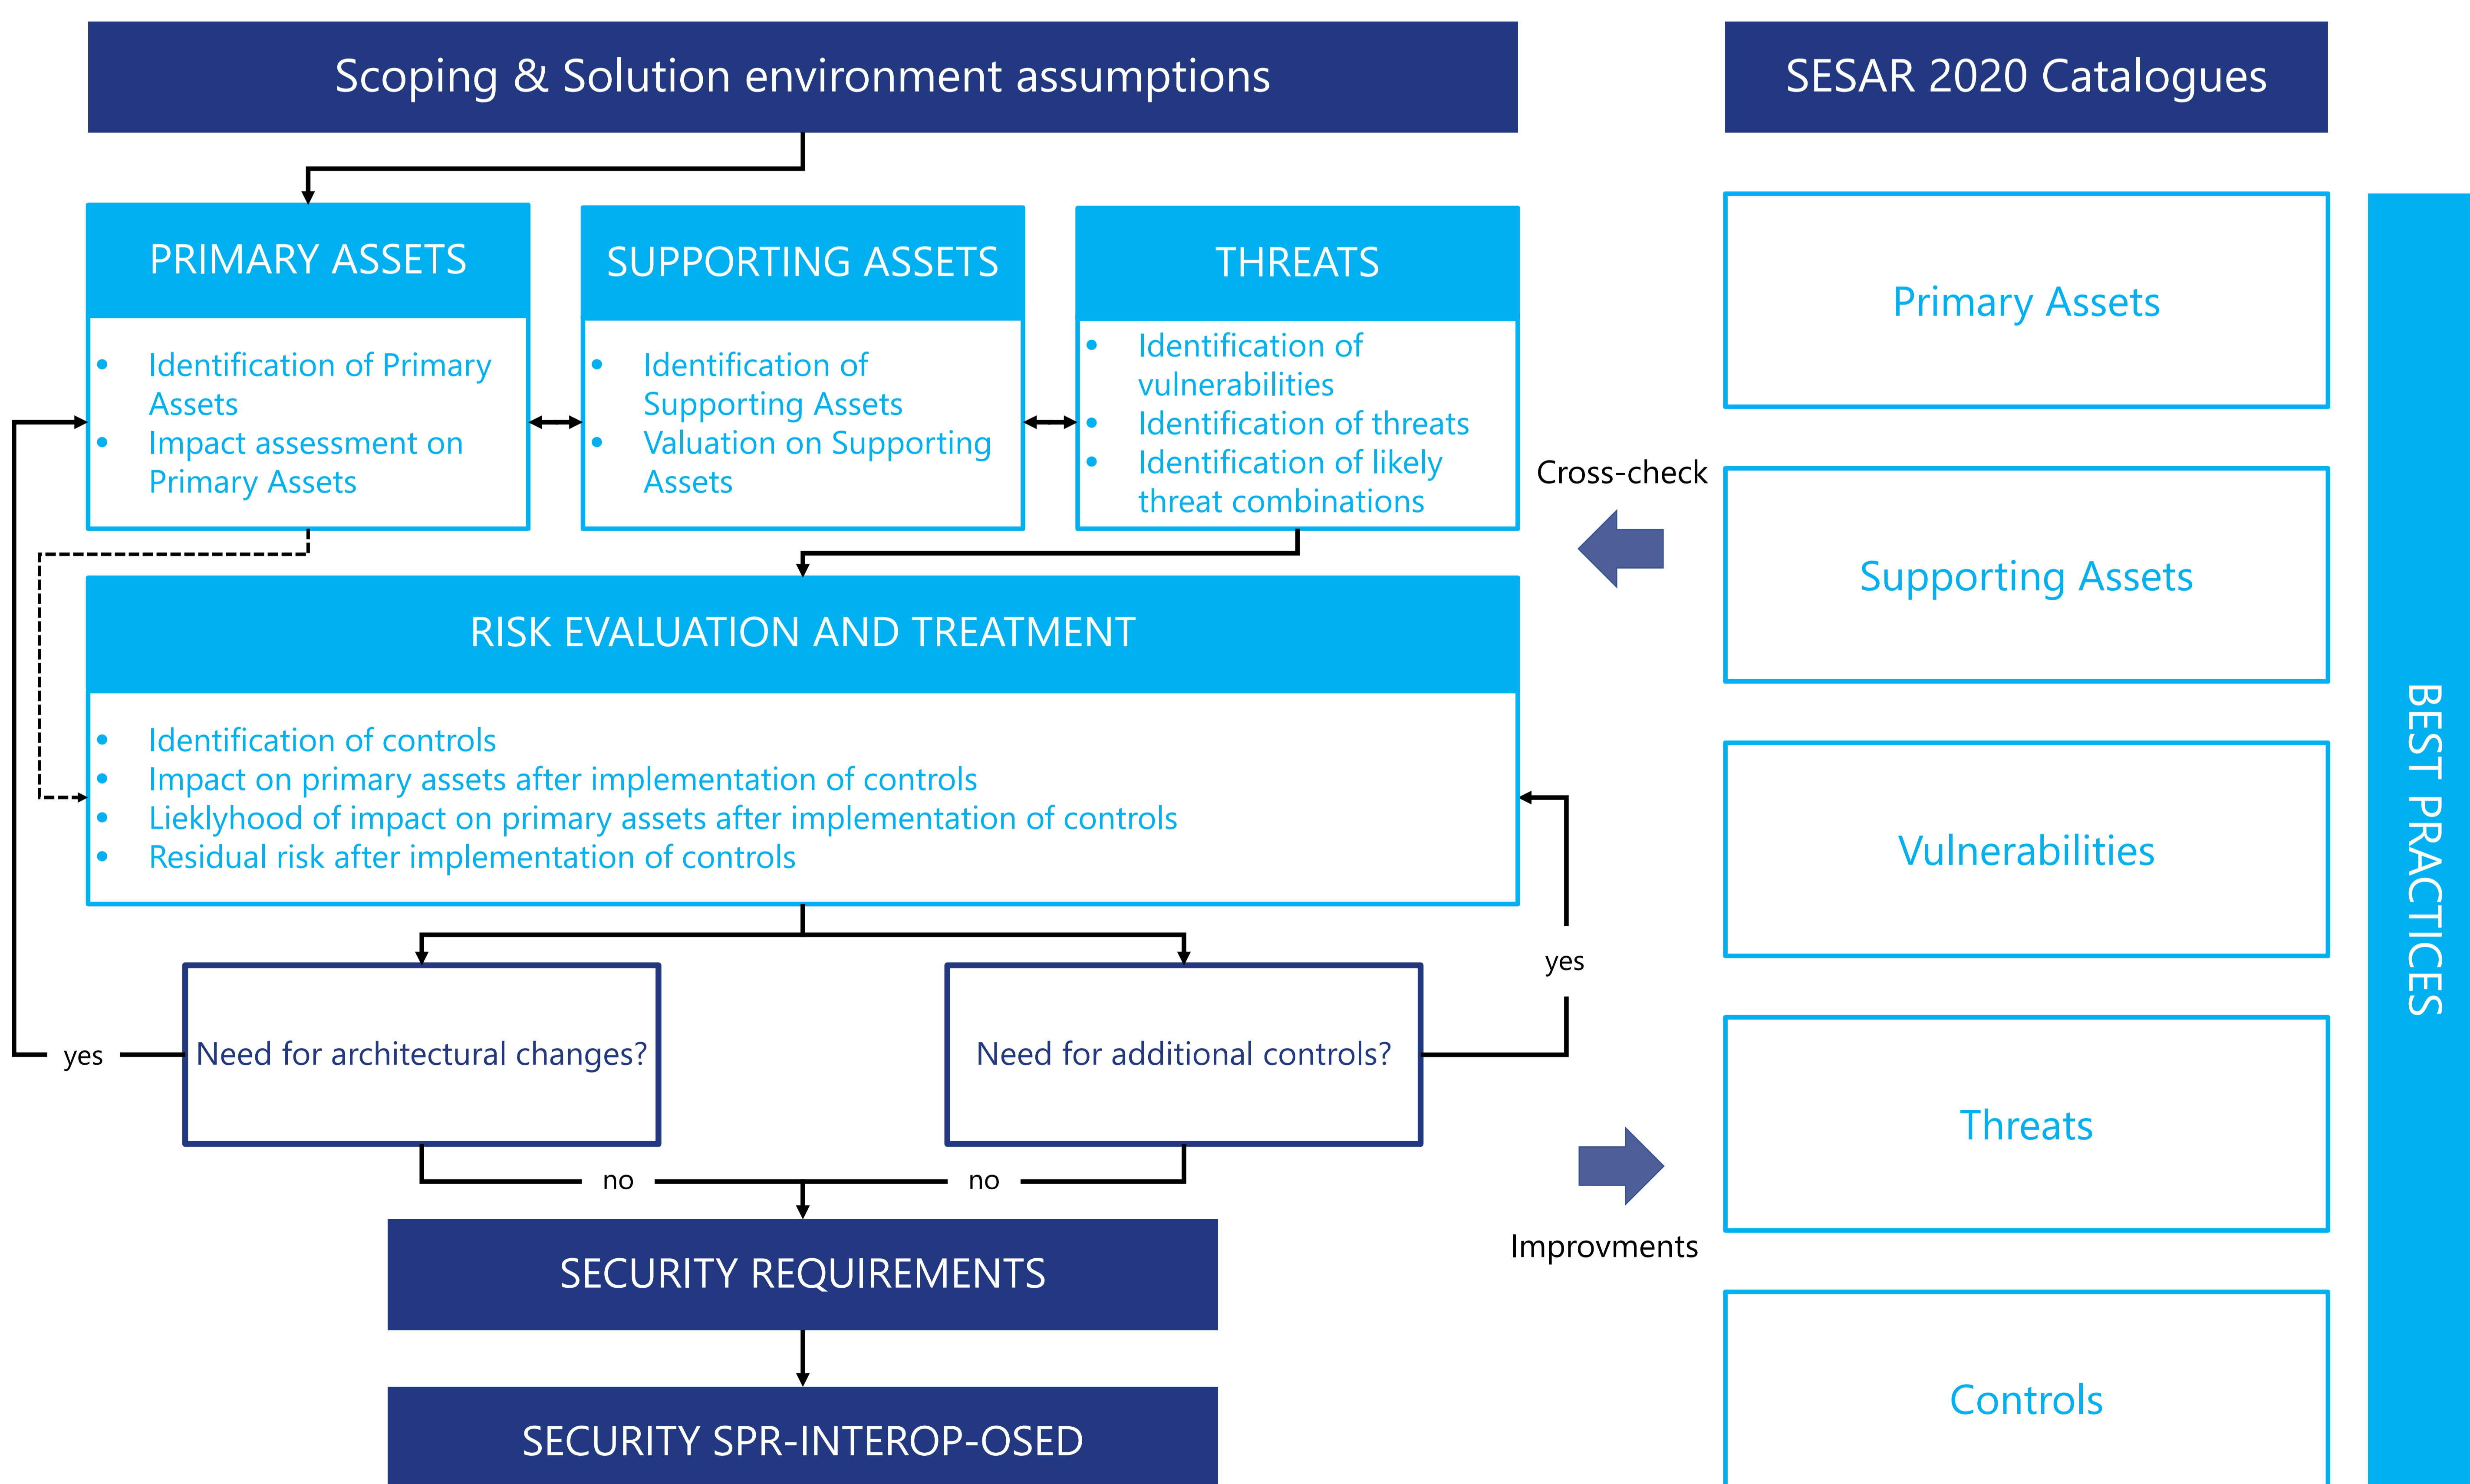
Scoping & Solution environment assumptions

SESAR 2020 Catalogues

PRIMARY ASSETS

- Identification of Primary Assets
- Impact assessment on Primary Assets

SUPPORTING ASSETS

- Identification of Supporting Assets
- Valuation on Supporting Assets

THREATS

- Identification of vulnerabilities
- Identification of threats
- Identification of likely threat combinations

Primary Assets

Cross-check

Supporting Assets

RISK EVALUATION AND TREATMENT

- Identification of controls
- Impact on primary assets after implementation of controls
- Lieklyhood of impact on primary assets after implementation of controls
- Residual risk after implementation of controls

Vulnerabilities

BEST PRACTICES

yes

yes

Need for architectural changes?

Need for additional controls?

Threats

no

no

Improvments

SECURITY REQUIREMENTS

SECURITY SPR-INTEROP-OSED

Controls